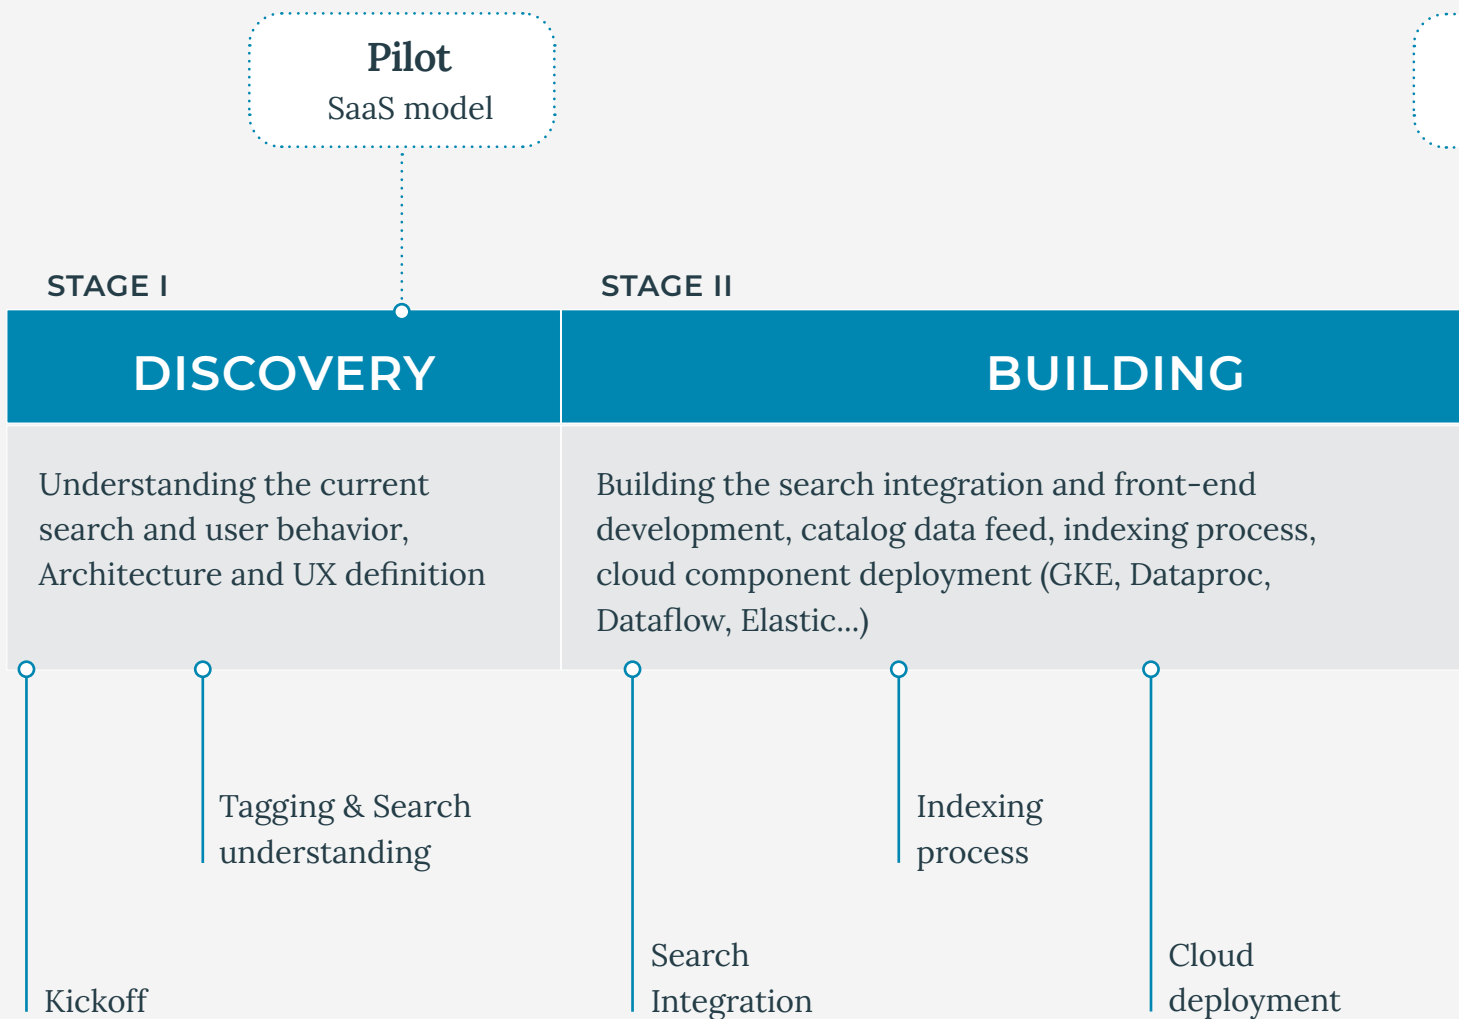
Pilot
SaaS model

STAGE I

DISCOVERY

Understanding the current search and user behavior, Architecture and UX definition

STAGE II

BUILDING

Building the search integration and front-end development, catalog data feed, indexing process, cloud component deployment (GKE, Dataproc, Dataflow, Elastic...)

Tagging & Search understanding

Kickoff

Indexing process

Search Integration

Cloud deployment